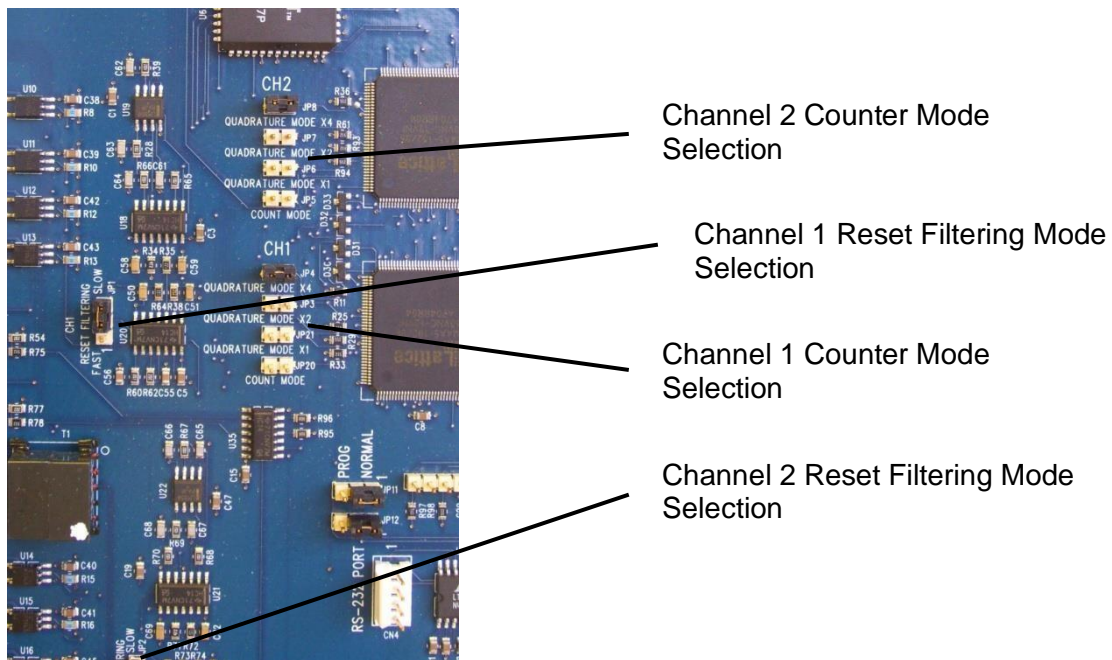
CH2
JP8
QUADRATURE MODE X4
JP7
QUADRATURE MODE X2
JP6
QUADRATURE MODE X1
JP5
COUNT MODE

CH1
JP4
QUADRATURE MODE X4
JP3
QUADRATURE MODE X2
JP21
QUADRATURE MODE X1
JP20
COUNT MODE

CH1 RESET FILTERING SLOW FAST JP1

PROG NORMAL JP11 JP12

RS-232 PORT CN4

Lattice

Channel 2 Counter Mode Selection

Channel 1 Reset Filtering Mode Selection

Channel 1 Counter Mode Selection

Channel 2 Reset Filtering Mode Selection